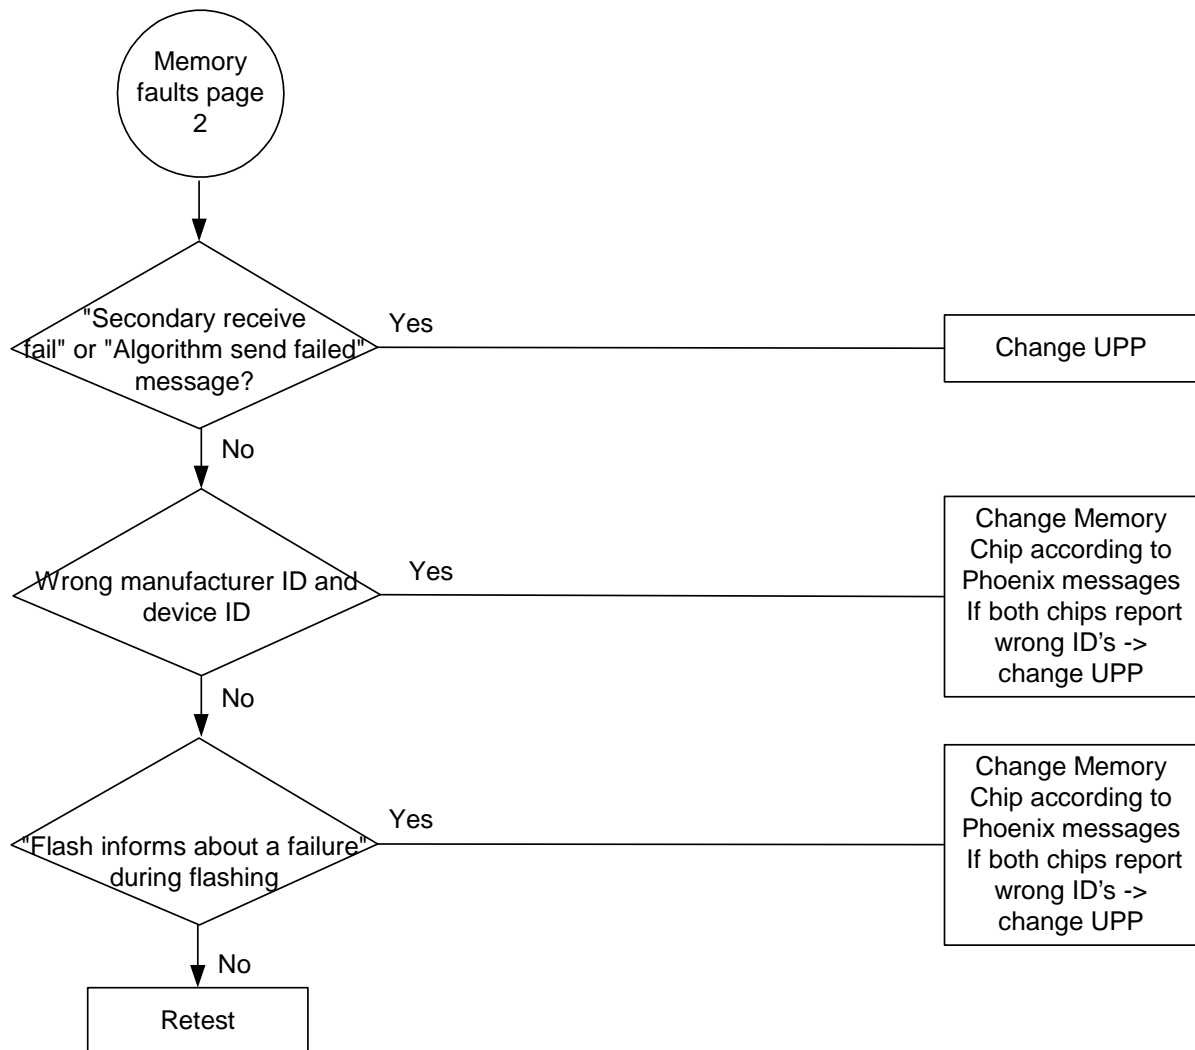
Memory faults page 2

"Secondary receive fail" or "Algorithm send failed" message?

Yes

Change UPP

No

Wrong manufacturer ID and device ID

Yes

Change Memory Chip according to Phoenix messages If both chips report wrong ID’s -> change UPP

No

"Flash informs about a failure" during flashing

Yes

Change Memory Chip according to Phoenix messages If both chips report wrong ID’s -> change UPP

No

Retest